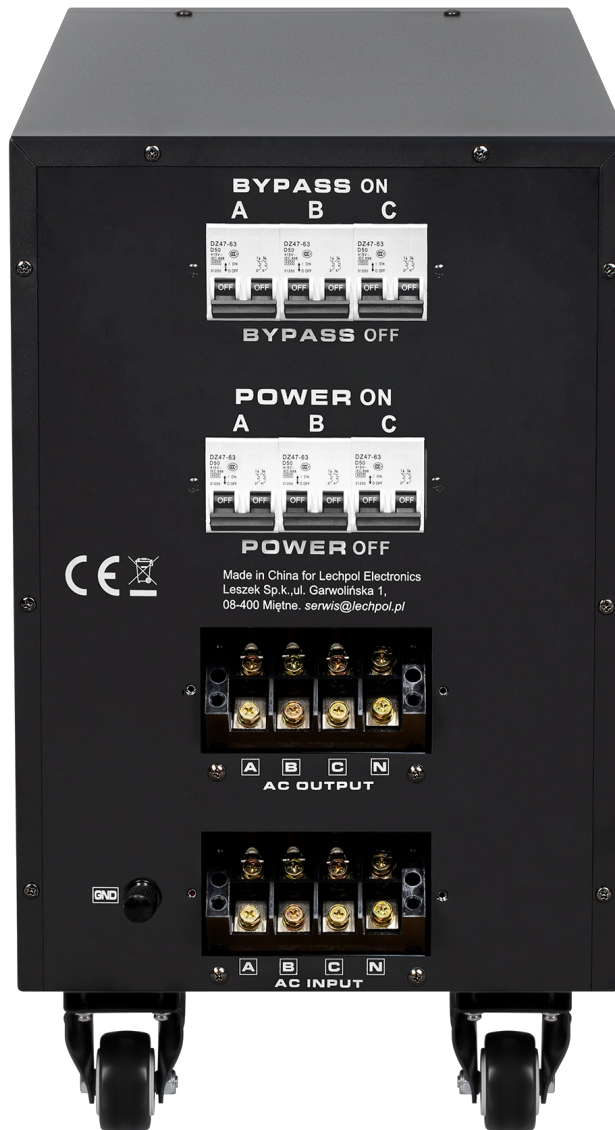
BYPASS ON
A B C

DZ47-63 D50
DZ47-63 D50
DZ47-63 D50

OFF OFF OFF OFF OFF OFF

BYPASS OFF

POWER ON
A B C

DZ47-63 D50
DZ47-63 D50
DZ47-63 D50

OFF OFF OFF OFF OFF OFF

POWER OFF

CE

Made in China for Lechpol Electronics Leszek Sp.k.,ul. Garwolińska 1, 08-400 Miętne. serwis@lechpol.pl

A B C N
AC OUTPUT

GND

A B C N
AC INPUT